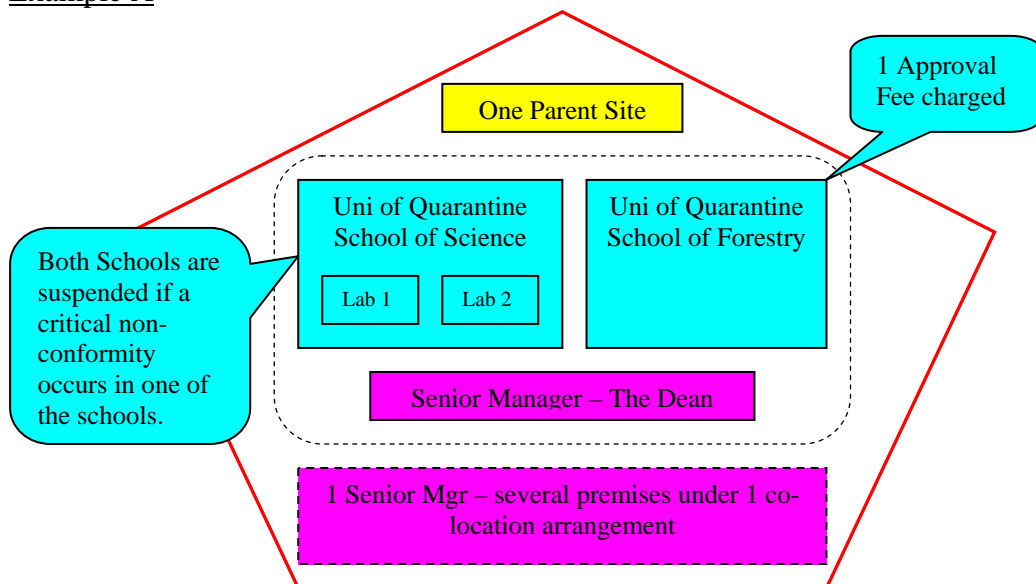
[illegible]

1 Approval Fee charged

One Parent Site

Uni of Quarantine School of Science

Lab 1

Lab 2

Uni of Quarantine School of Forestry

Both Schools are suspended if a critical nonconformity occurs in one of the schools.

Senior Manager – The Dean

1 Senior Mgr – several premises under 1 co-location arrangement